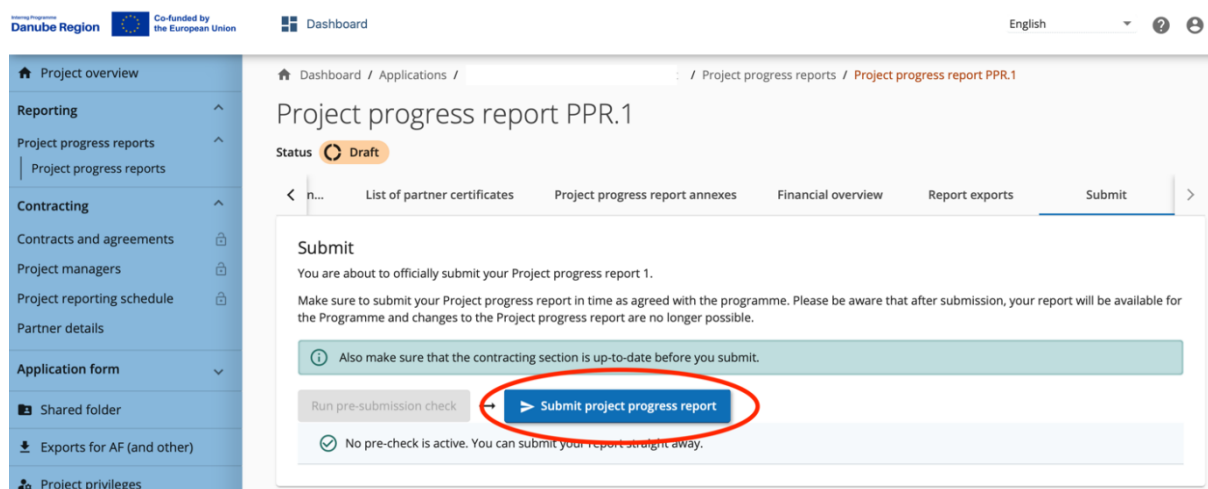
Interreg Programme
Danube Region
Co-funded by the European Union

Dashboard

English

Project overview

Reporting

Project progress reports

Project progress reports

Contracting

Contracts and agreements

Project managers

Project reporting schedule

Partner details

Application form

Shared folder

Exports for AF (and other)

Project privileges

Dashboard / Applications / / Project progress reports / Project progress report PPR.1

Project progress report PPR.1

Status Draft

n... List of partner certificates Project progress report annexes Financial overview Report exports Submit

Submit

You are about to officially submit your Project progress report 1.

Make sure to submit your Project progress report in time as agreed with the programme. Please be aware that after submission, your report will be available for the Programme and changes to the Project progress report are no longer possible.

Also make sure that the contracting section is up-to-date before you submit.

Run pre-submission check

Submit project progress report

No pre-check is active. You can submit your report straight away.